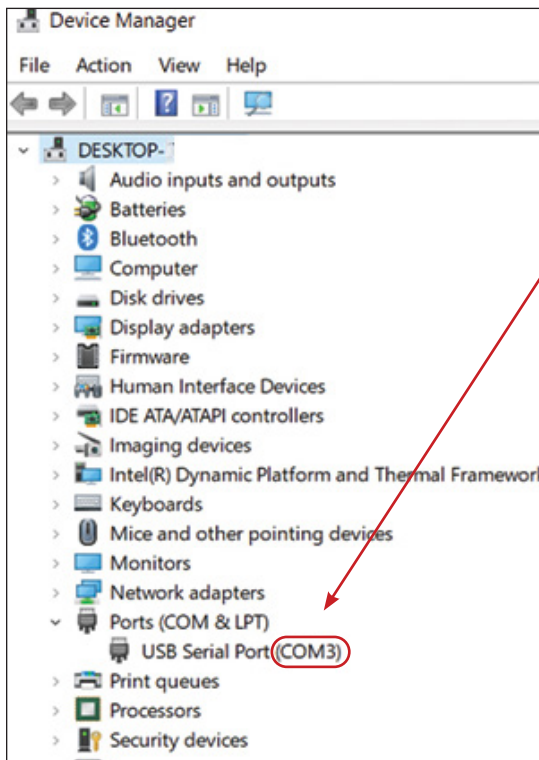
Device Manager

File Action View Help

DESKTOP-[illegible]
Audio inputs and outputs
Batteries
Bluetooth
Computer
Disk drives
Display adapters
Firmware
Human Interface Devices
IDE ATA/ATAPI controllers
Imaging devices
Intel(R) Dynamic Platform and Thermal Framework
Keyboards
Mice and other pointing devices
Monitors
Network adapters
Ports (COM & LPT)
USB Serial Port (COM3)
Print queues
Processors
Security devices